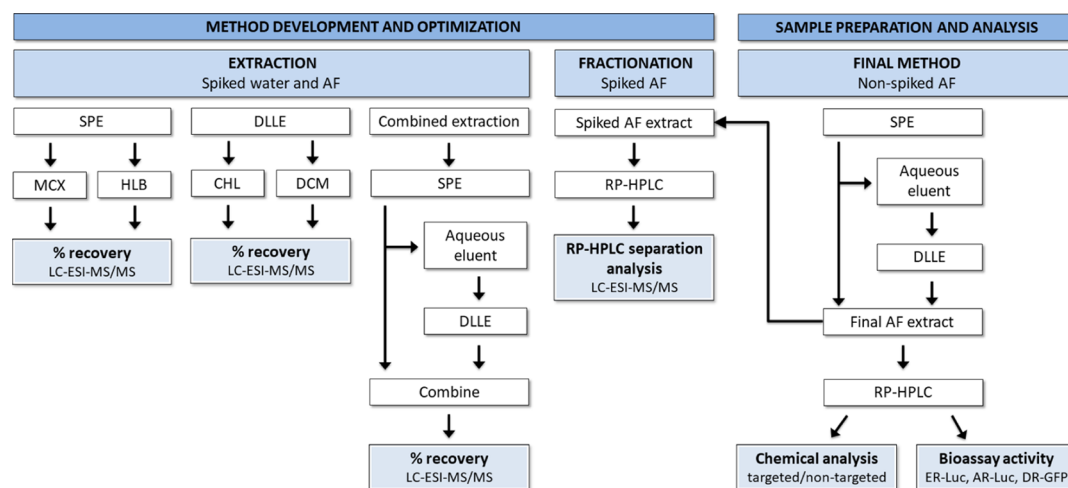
METHOD DEVELOPMENT AND OPTIMIZATION

SAMPLE PREPARATION AND ANALYSIS

EXTRACTION
Spiked water and AF

FRACTIONATION
Spiked AF

FINAL METHOD
Non-spiked AF

SPE

MCX

HLB

% recovery
LC-ESI-MS/MS

DLLE

CHL

DCM

% recovery
LC-ESI-MS/MS

Combined extraction

SPE

Aqueous eluent

DLLE

Combine

% recovery
LC-ESI-MS/MS

Spiked AF extract

RP-HPLC

RP-HPLC separation analysis
LC-ESI-MS/MS

SPE

Aqueous eluent

DLLE

Final AF extract

RP-HPLC

Chemical analysis
targeted/non-targeted

Bioassay activity
ER-Luc, AR-Luc, DR-GFP